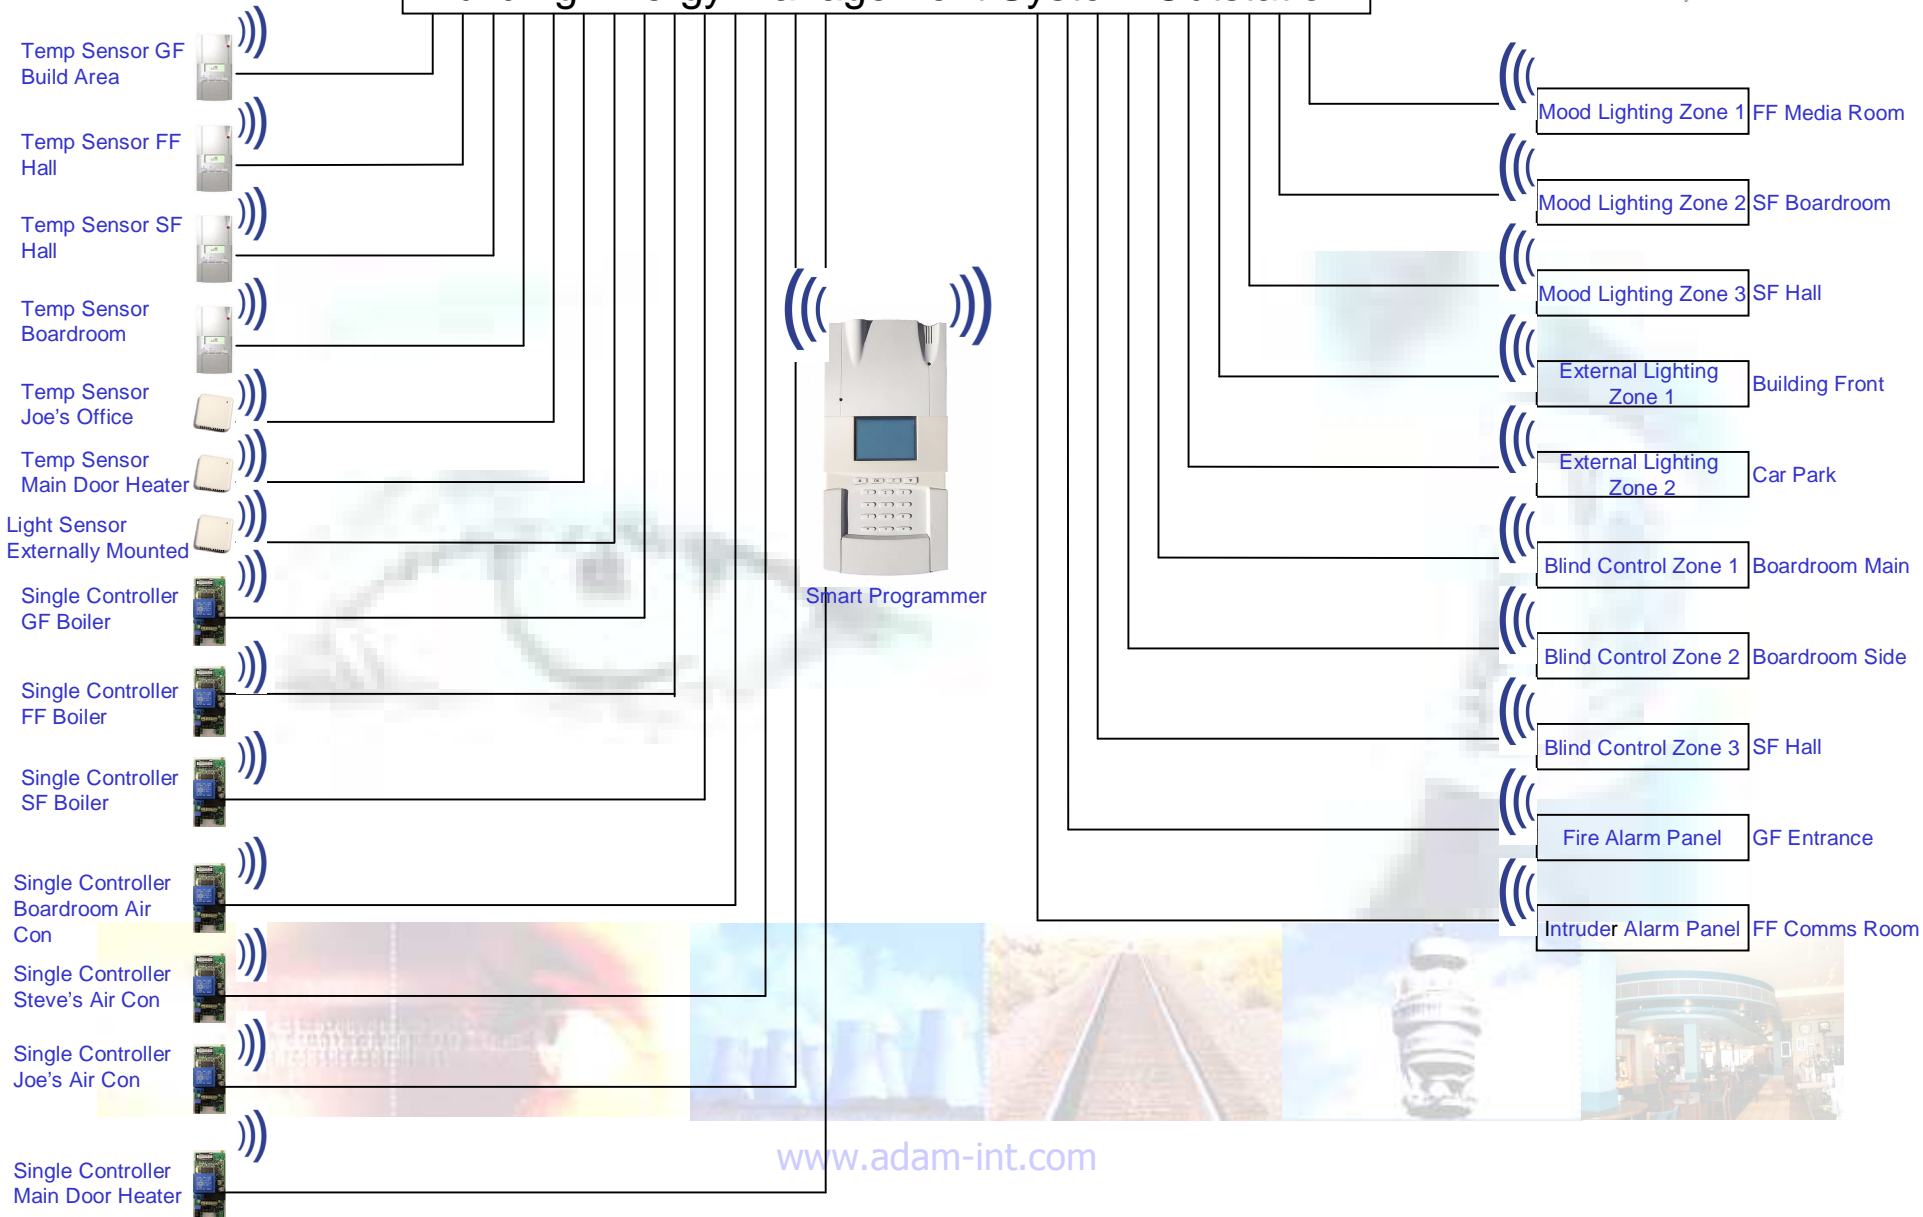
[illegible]

Temp Sensor GF Build Area

Temp Sensor FF Hall

Temp Sensor SF Hall

Temp Sensor Boardroom

Temp Sensor Joe's Office

Temp Sensor Main Door Heater

Light Sensor Externally Mounted

Single Controller GF Boiler

Single Controller FF Boiler

Single Controller SF Boiler

Single Controller Boardroom Air Con

Single Controller Steve's Air Con

Single Controller Joe's Air Con

Single Controller Main Door Heater

Smart Programmer

| Mood Lighting Zone 1 | FF Media Room |
|---|---|
| Mood Lighting Zone 2 | SF Boardroom |
| Mood Lighting Zone 3 | SF Hall |
| External Lighting Zone 1 | Building Front |
| External Lighting Zone 2 | Car Park |
| Blind Control Zone 1 | Boardroom Main |
| Blind Control Zone 2 | Boardroom Side |
| Blind Control Zone 3 | SF Hall |
| Fire Alarm Panel | GF Entrance |
| Intruder Alarm Panel | FF Comms Room |

www.adam-int.com